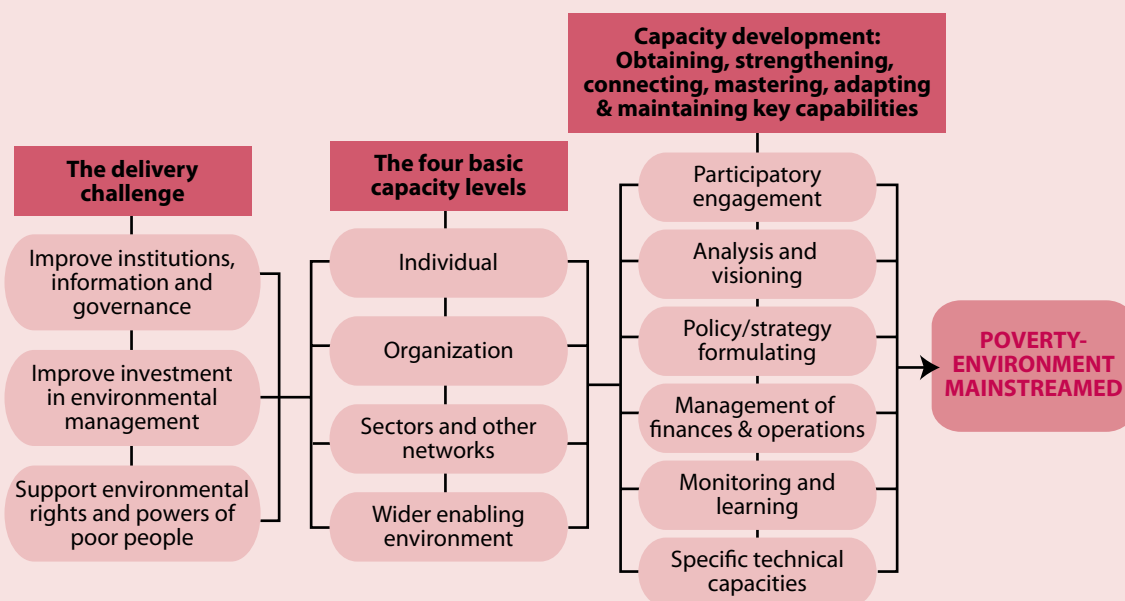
The delivery challenge

Improve institutions, information and governance

Improve investment in environmental management

Support environmental rights and powers of poor people

The four basic capacity levels

Individual

Organization

Sectors and other networks

Wider enabling environment

Capacity development: Obtaining, strengthening, connecting, mastering, adapting & maintaining key capabilities

Participatory engagement

Analysis and visioning

Policy/strategy formulating

Management of finances & operations

Monitoring and learning

Specific technical capacities

POVERTY-ENVIRONMENT MAINSTREAMED